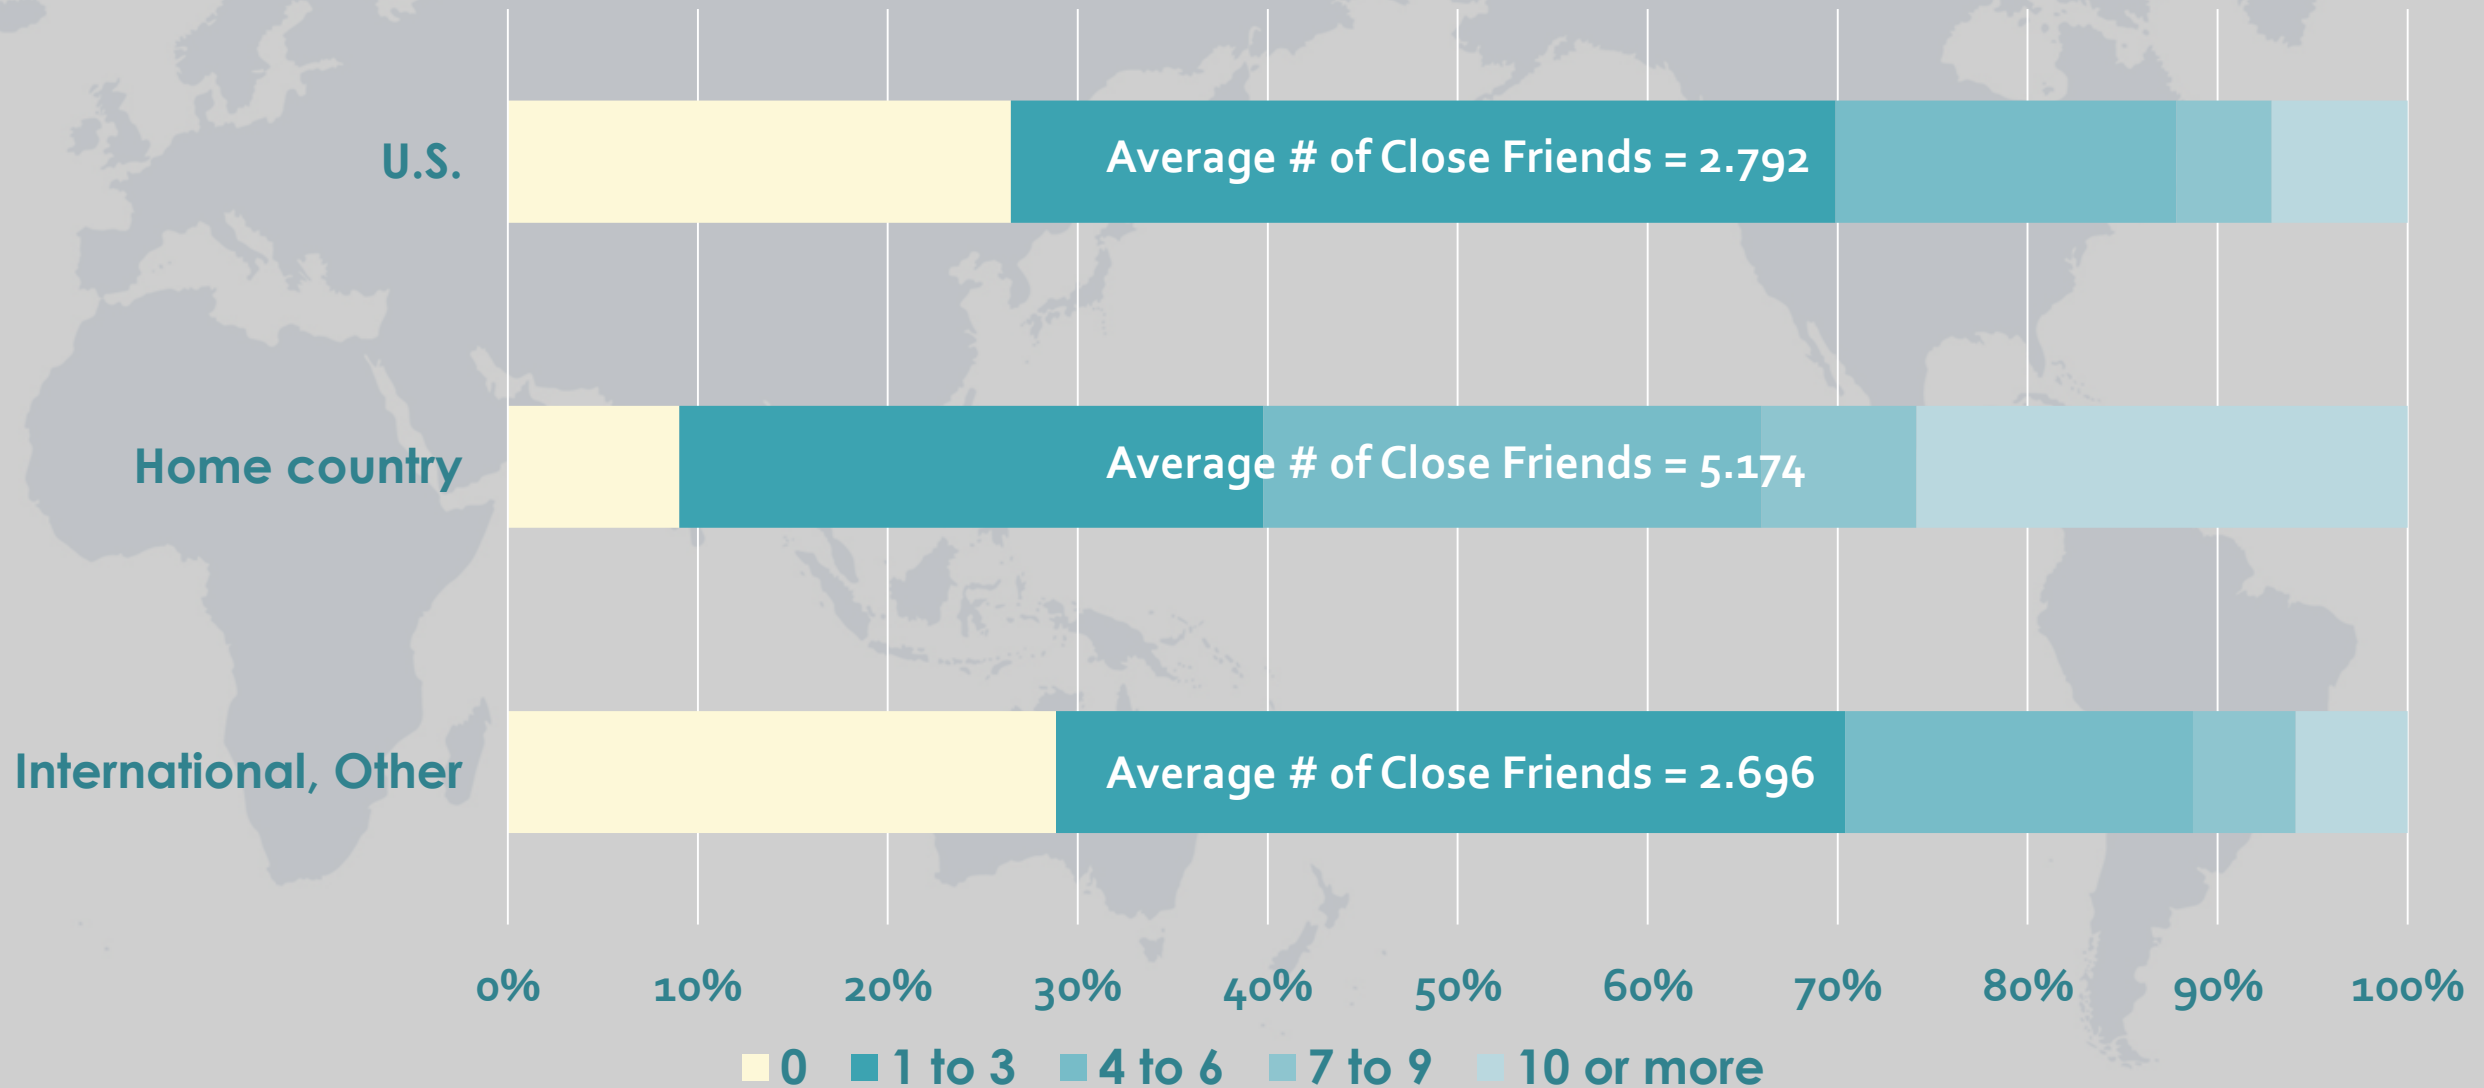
U.S.

Average # of Close Friends = 2.792

Home country

Average # of Close Friends = 5.174

International, Other

Average # of Close Friends = 2.696

0% 10% 20% 30% 40% 50% 60% 70% 80% 90% 100%

0 1 to 3 4 to 6 7 to 9 10 or more